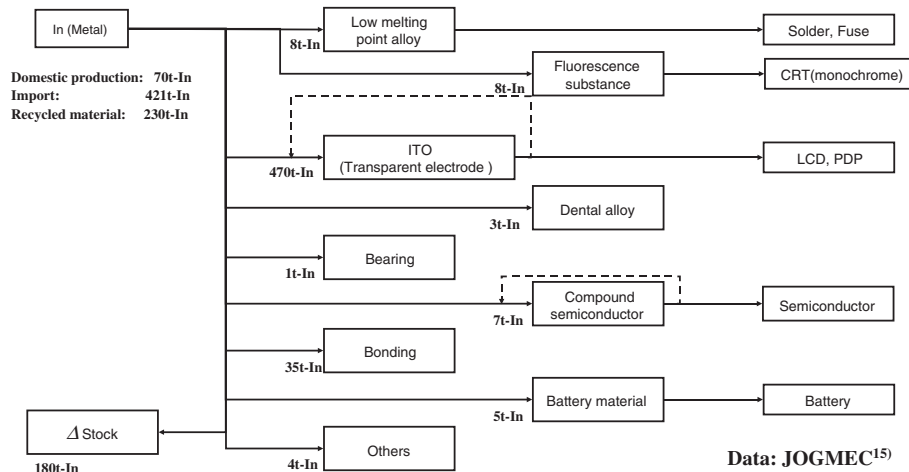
In (Metal)

Domestic production: 70t-In
Import: 421t-In
Recycled material: 230t-In

8t-In
Low melting point alloy
Solder, Fuse

8t-In
Fluorescence substance
CRT(monochrome)

470t-In
ITO (Transparent electrode )
LCD, PDP

3t-In
Dental alloy

1t-In
Bearing

7t-In
Compound semiconductor
Semiconductor

35t-In
Bonding

5t-In
Battery material
Battery

$\Delta$ Stock
180t-In

4t-In
Others

Data: JOGMEC$^{15)}$